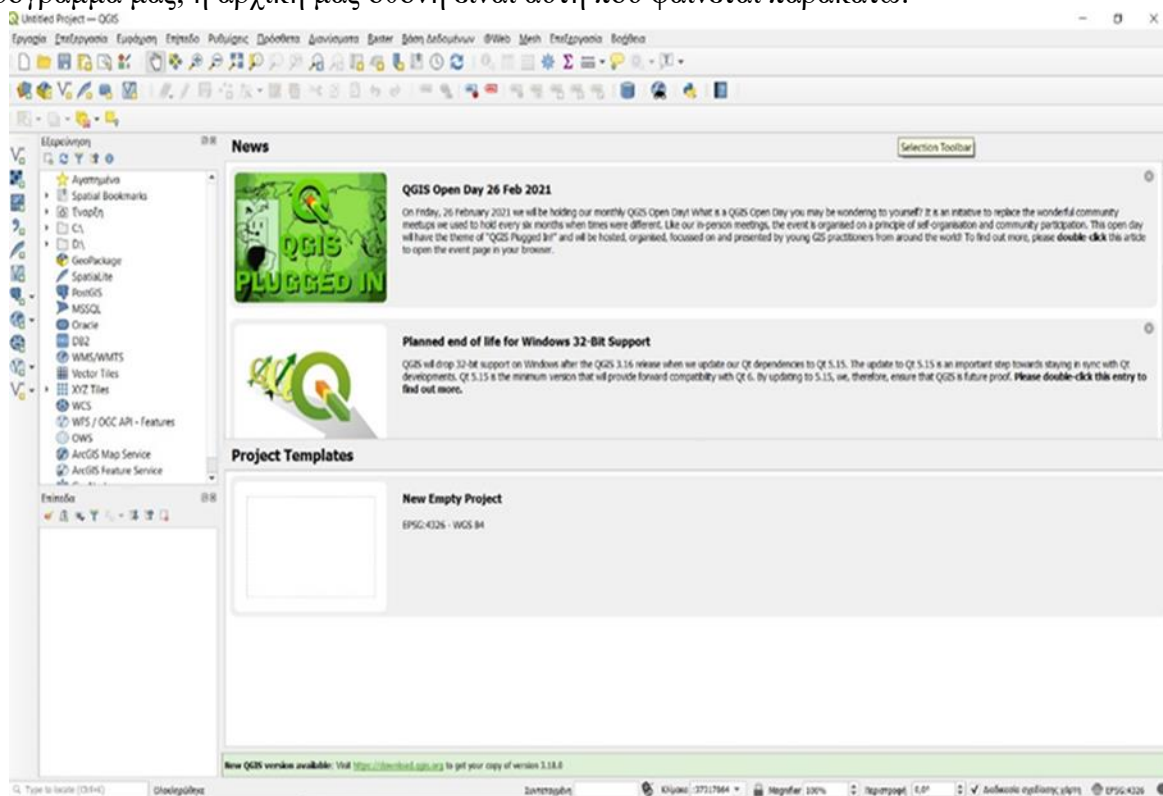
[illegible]ογραμμα μας, η αρχική μας οθόνη είναι αυτή που φαίνεται παρακάτω.

Untitled Project — QGIS

Εργασία Επεξεργασία Εμφάνιση Επίπεδο Ρυθμίσεις Πρόσθετα Διανύσματα Raster Βάση Δεδομένων Web Mesh Επεξεργασία Βοήθεια

Εξερεύνηση

Αγαπημένα
Spatial Bookmarks
Έναρξη
C:\
D:\
GeoPackage
SpatiaLite
PostGIS
MSSQL
Oracle
DB2
WMS/WMTS
Vector Tiles
XYZ Tiles
WCS
WFS / OGC API - Features
OWS
ArcGIS Map Service
ArcGIS Feature Service

Επίπεδα

News

Selection Toolbar

QGIS Open Day 26 Feb 2021

On Friday, 26 February 2021 we will be holding our monthly QGIS Open Day! What is a QGIS Open Day you may be wondering to yourself? It is an initiative to replace the wonderful community meetups we used to hold every six months when times were different. Like our in-person meetings, the event is organised on a principle of self-organisation and community participation. This open day will have the theme of "QGIS Plugged In!" and will be hosted, organised, focussed on and presented by young GIS practitioners from around the world! To find out more, please double-click this article to open the event page in your browser.

QGIS PLUGGED IN

Planned end of life for Windows 32-Bit Support

QGIS will drop 32-bit support on Windows after the QGIS 3.16 release when we update our Qt dependencies to Qt 5.15. The update to Qt 5.15 is an important step towards staying in sync with Qt developments. Qt 5.15 is the minimum version that will provide forward compatibility with Qt 6. By updating to 5.15, we, therefore, ensure that QGIS is future proof. Please double-click this entry to find out more.

Project Templates

New Empty Project

EPSG:4326 - WGS 84

New QGIS version available: Visit https://download.qgis.org to get your copy of version 3.18.0

Type to locate (Ctrl+K)   Ολοκληρώθηκε   Συντεταγμένη   Κλίμακα 1:37317964   Μεγέθυνση 100%   Περιστροφή 0,0°   Διαδικασία σχεδίασης χάρτη   EPSG:4326